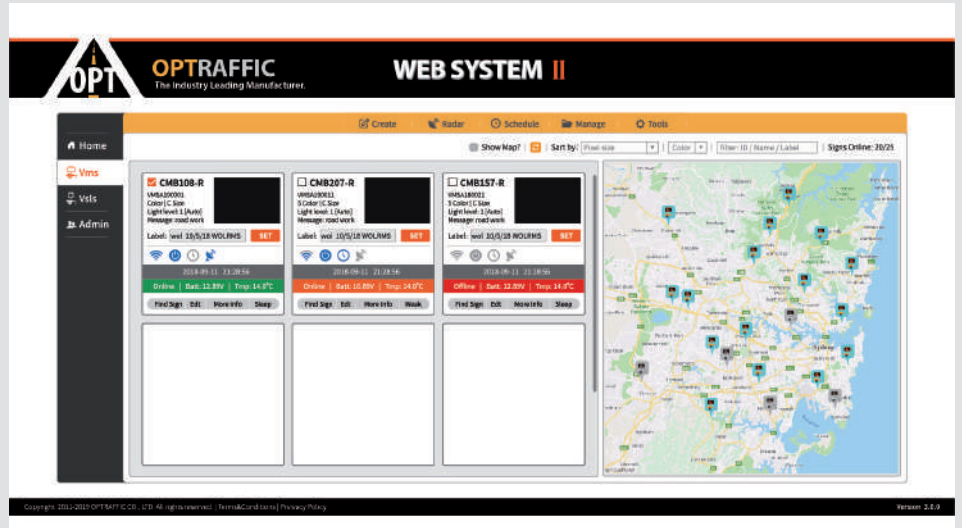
OPT OPTRAFFIC The Industry Leading Manufacturer.

WEB SYSTEM II

Create Radar Schedule Manage Tools

Home
Vms
Vsls
Admin

Show Map? Sort by: Pixel size Color Filter: ID / Name / Label Signs Online: 20/25

CMB108-R
VMSA100001
Color | C Size
Light level: 1 (Auto)
Message: road work
Label: wol 10/5/18 WOLRMS SET
2018-09-11 21:28:56
Online | Batt: 12.89V | Tmp: 14.0°C
Find Sign Edit More Info Sleep

CMB207-R
VMSA100011
3 Color | C Size
Light level: 1 (Auto)
Message: road work
Label: wol 10/5/18 WOLRMS SET
2018-09-11 21:28:56
Online | Batt: 10.89V | Tmp: 14.0°C
Find Sign Edit More Info Weak

CMB157-R
VMSA100021
3 Color | C Size
Light level: 1 (Auto)
Message: road work
Label: wol 10/5/18 WOLRMS SET
2018-09-11 21:28:56
Offline | Batt: 12.89V | Tmp: 14.0°C
Find Sign Edit More Info Sleep

Copyright 2011-2019 OPTRAFFIC CO., LTD. All rights reserved. | Terms&Conditions | Privacy Policy

Version 2.0.0